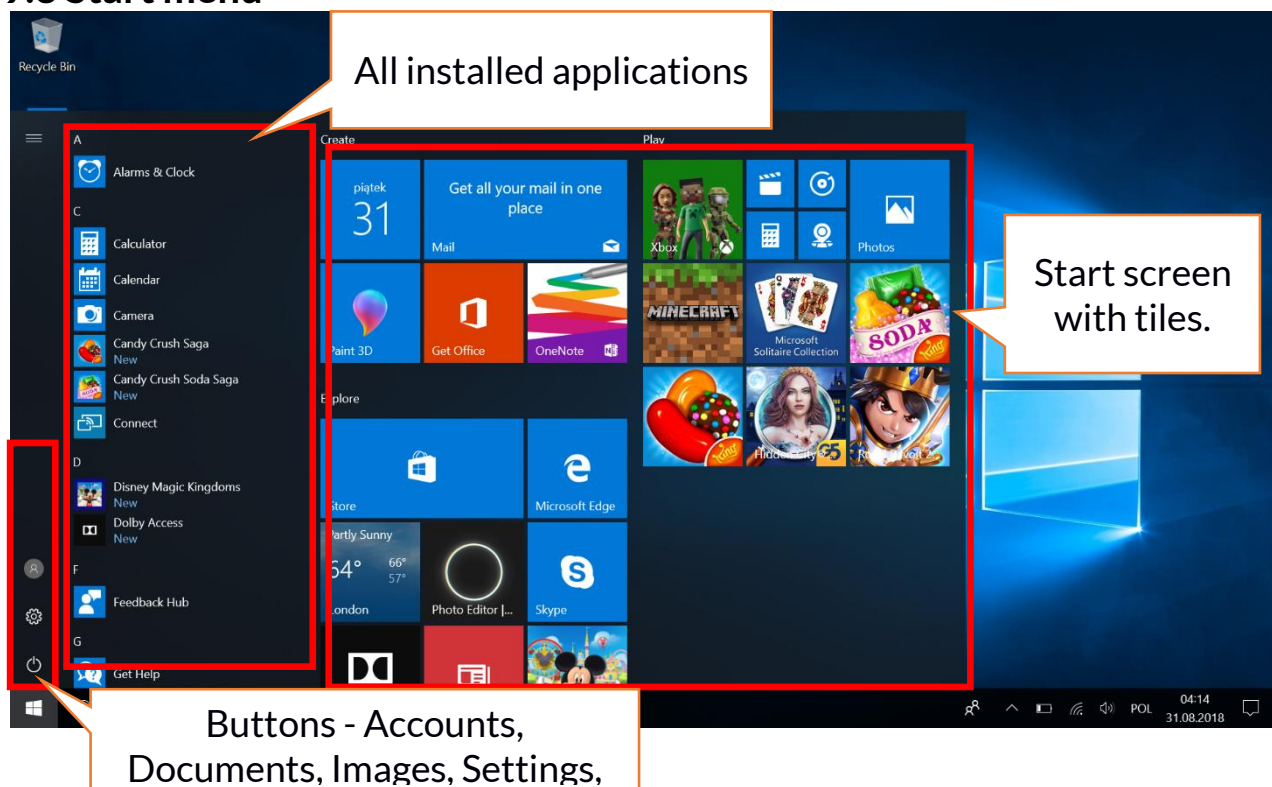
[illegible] Start menu

Recycle Bin

All installed applications

A
Alarms & Clock
C
Calculator
Calendar
Camera
Candy Crush Saga
New
Candy Crush Soda Saga
New
Connect
D
Disney Magic Kingdoms
New
Dolby Access
New
F
Feedback Hub
G
Get Help

Create
piątek
31
Get all your mail in one place
Mail
Paint 3D
Get Office
OneNote
Explore
Store
Microsoft Edge
Partly Sunny
54°
66°
57°
London
Photo Editor |...
Skype

Play
Xbox
Photos
MINECRAFT
Microsoft Solitaire Collection
SODA
Hidden City

Start screen with tiles.

Buttons - Accounts, Documents, Images, Settings,

POL
04:14
31.08.2018